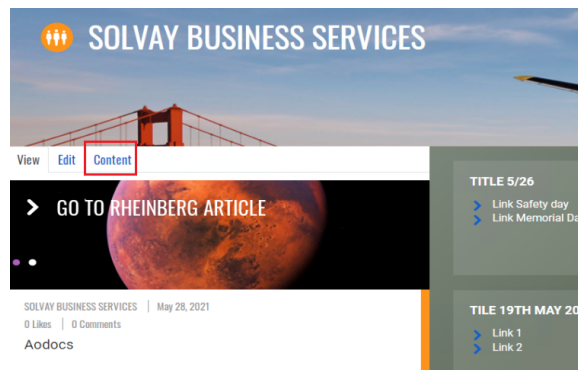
SOLVAY BUSINESS SERVICES

View Edit Content

GO TO RHEINBERG ARTICLE

SOLVAY BUSINESS SERVICES | May 28, 2021
0 Likes | 0 Comments
Aodocs

TITLE 5/26
Link Safety day
Link Memorial Da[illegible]

TILE 19TH MAY 20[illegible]
Link 1
Link 2